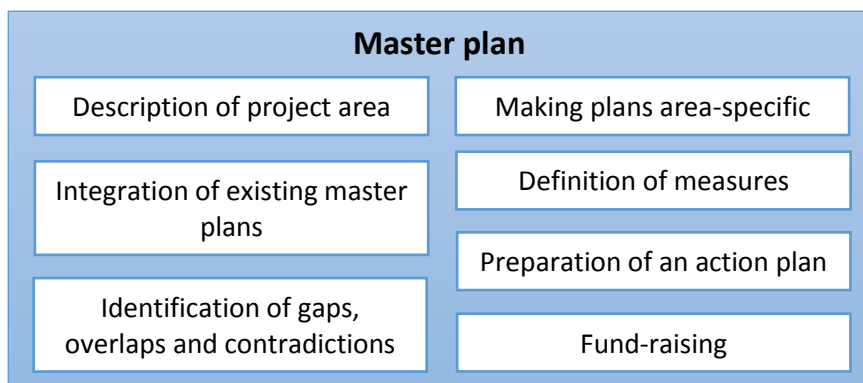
Master plan

Description of project area

Integration of existing master plans

Identification of gaps, overlaps and contradictions

Making plans area-specific

Definition of measures

Preparation of an action plan

Fund-raising